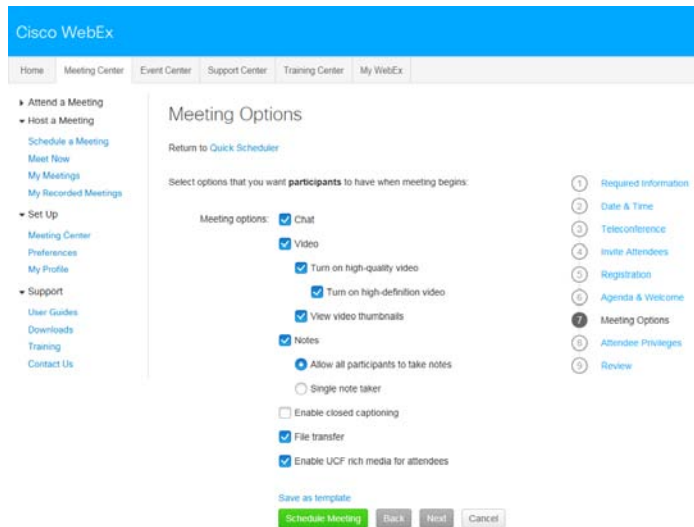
Cisco WebEx

Home | Meeting Center | Event Center | Support Center | Training Center | My WebEx

▸ Attend a Meeting
▾ Host a Meeting
Schedule a Meeting
Meet Now
My Meetings
My Recorded Meetings
▾ Set Up
Meeting Center
Preferences
My Profile
▾ Support
User Guides
Downloads
Training
Contact Us

Meeting Options

Return to Quick Scheduler

Select options that you want **participants** to have when meeting begins:

Meeting options:
Chat
Video
Turn on high-quality video
Turn on high-definition video
View video thumbnails
Notes
Allow all participants to take notes
Single note taker
Enable closed captioning
File transfer
Enable UCF rich media for attendees

Save as template

Schedule Meeting | Back | Next | Cancel

1 Required Information
2 Date & Time
3 Teleconference
4 Invite Attendees
5 Registration
6 Agenda & Welcome
7 Meeting Options
8 Attendee Privileges
9 Review